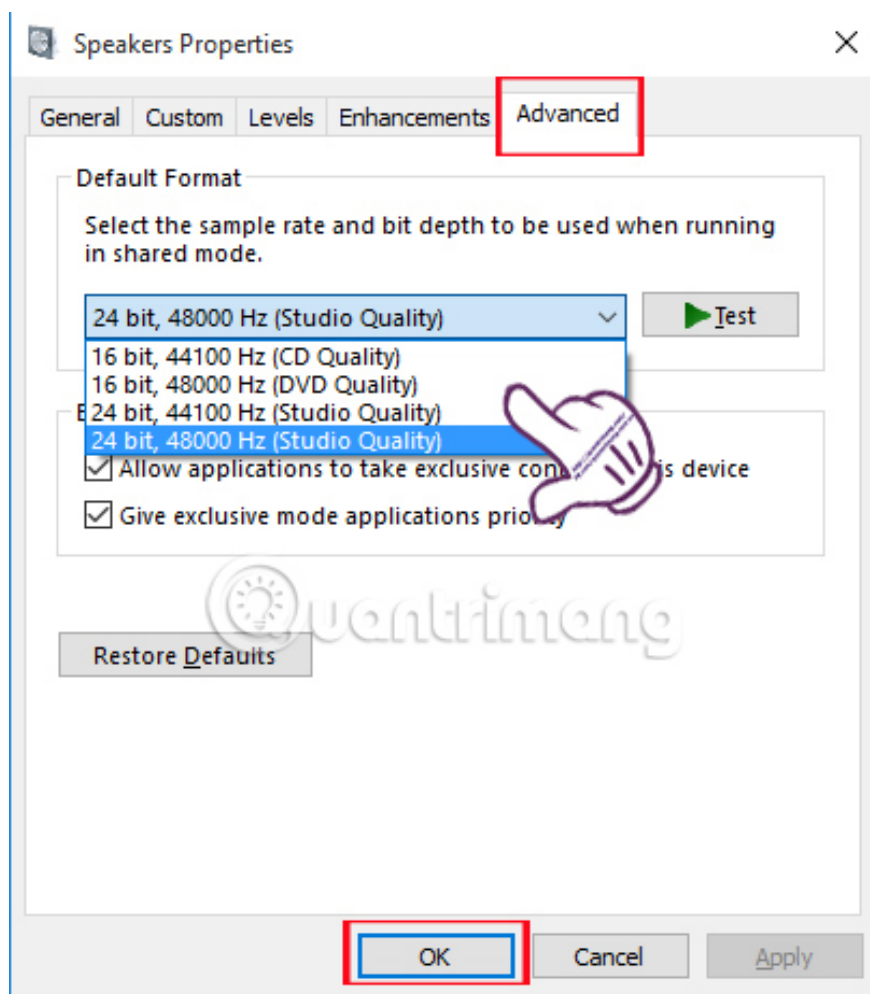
Speakers Properties

General Custom Levels Enhancements Advanced

Default Format

Select the sample rate and bit depth to be used when running in shared mode.

24 bit, 48000 Hz (Studio Quality)

Test

16 bit, 44100 Hz (CD Quality)
16 bit, 48000 Hz (DVD Quality)
24 bit, 44100 Hz (Studio Quality)
24 bit, 48000 Hz (Studio Quality)

E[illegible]

Allow applications to take exclusive con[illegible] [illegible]is device

Give exclusive mode applications prio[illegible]

Quantrimang

Restore Defaults

OK Cancel Apply